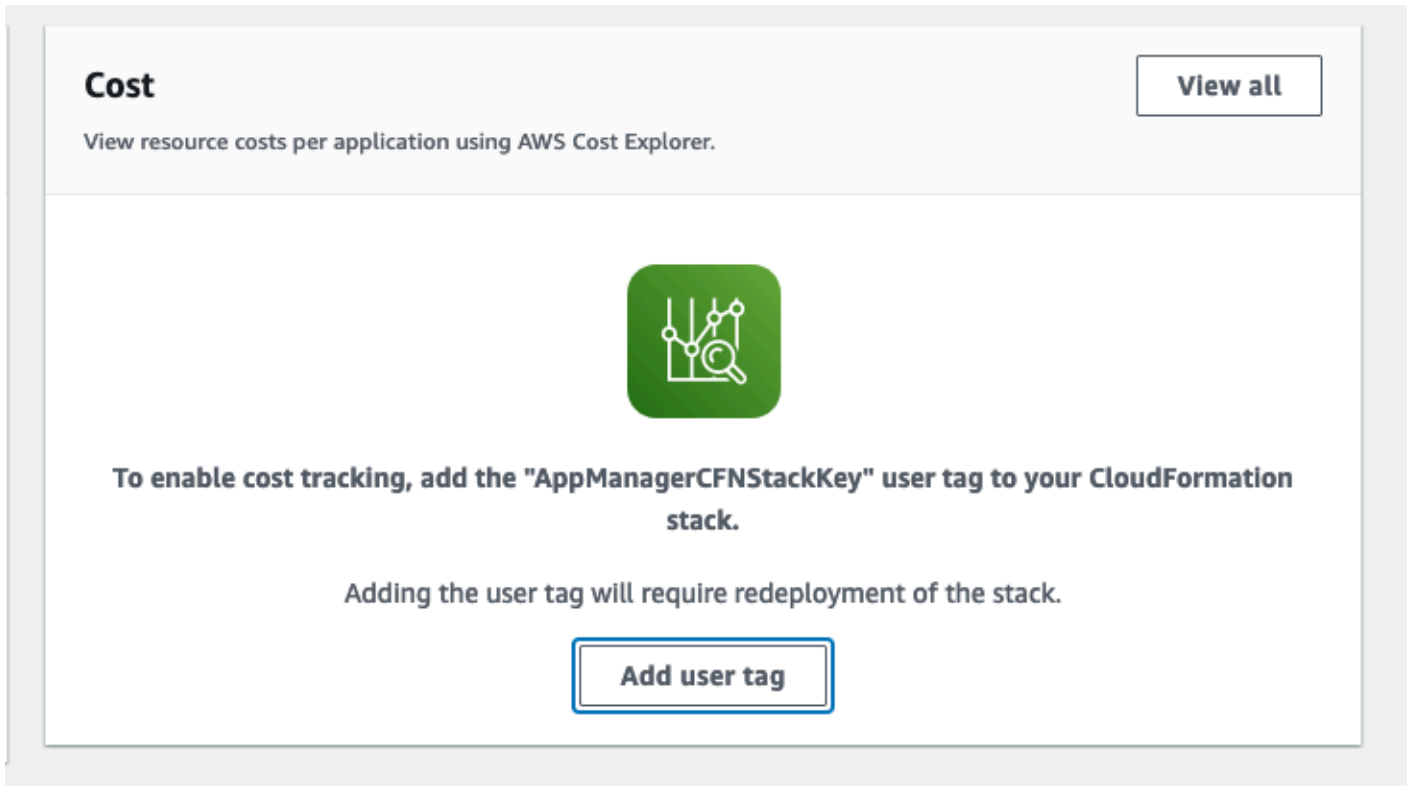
Cost

View all

View resource costs per application using AWS Cost Explorer.

To enable cost tracking, add the "AppManagerCFNStackKey" user tag to your CloudFormation stack.

Adding the user tag will require redeployment of the stack.

Add user tag